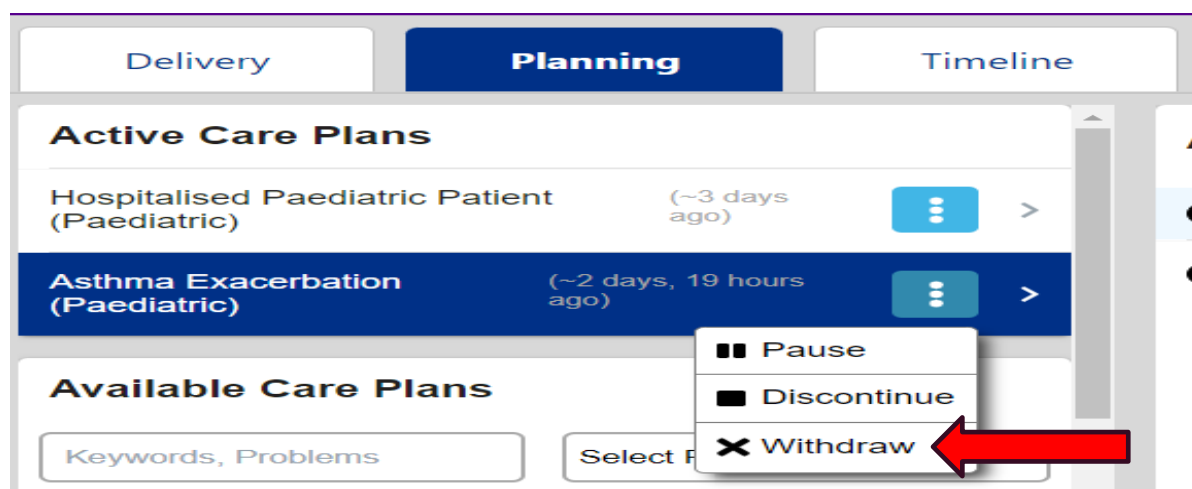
Delivery

Planning

Timeline

Active Care Plans

Hospitalised Paediatric Patient (Paediatric)

(~3 days ago)

>

Asthma Exacerbation (Paediatric)

(~2 days, 19 hours ago)

>

Pause

Discontinue

Withdraw

Available Care Plans

Keywords, Problems

Select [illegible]